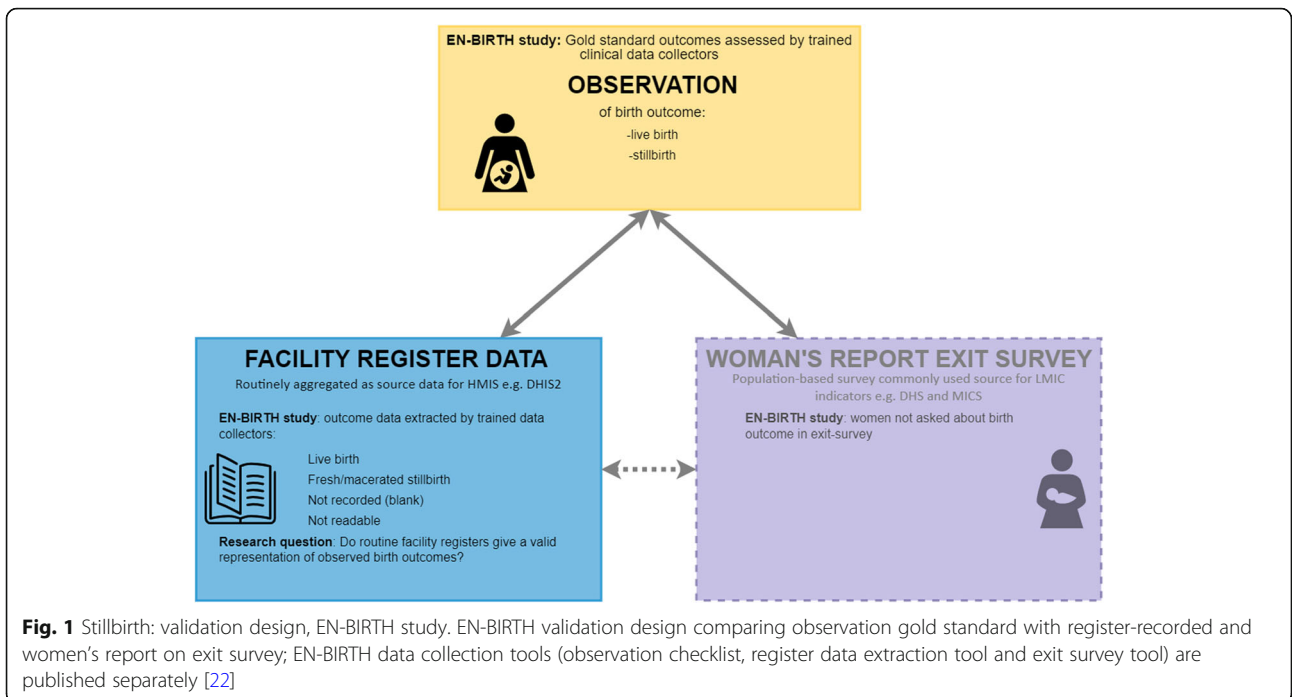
**EN-BIRTH study:** Gold standard outcomes assessed by trained clinical data collectors

OBSERVATION

of birth outcome:

-live birth

-stillbirth

FACILITY REGISTER DATA

Routinely aggregated as source data for HMIS e.g. DHIS2

**EN-BIRTH study**: outcome data extracted by trained data collectors:

Live birth

Fresh/macerated stillbirth

Not recorded (blank)

Not readable

**Research question**: Do routine facility registers give a valid representation of observed birth outcomes?

WOMAN'S REPORT EXIT SURVEY

Population-based survey commonly used source for LMIC indicators e.g. DHS and MICS

**EN-BIRTH study**: women not asked about birth outcome in exit-survey

**Fig. 1** Stillbirth: validation design, EN-BIRTH study. EN-BIRTH validation design comparing observation gold standard with register-recorded and women's report on exit survey; EN-BIRTH data collection tools (observation checklist, register data extraction tool and exit survey tool) are published separately [22]